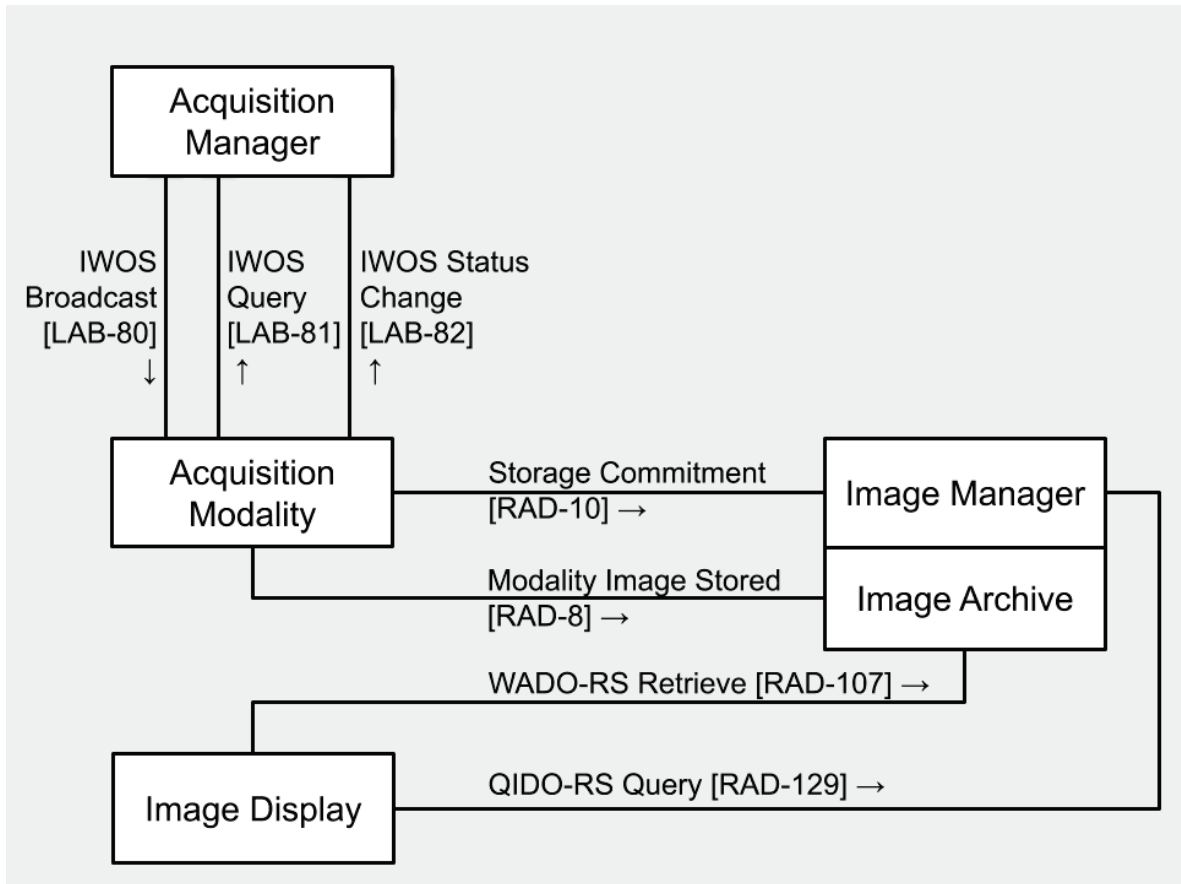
Acquisition Manager

IWOS Broadcast [LAB-80] ↓

IWOS Query [LAB-81] ↑

IWOS Status Change [LAB-82] ↑

Acquisition Modality

Storage Commitment [RAD-10] →

Image Manager

Modality Image Stored [RAD-8] →

Image Archive

WADO-RS Retrieve [RAD-107] →

Image Display

QIDO-RS Query [RAD-129] →